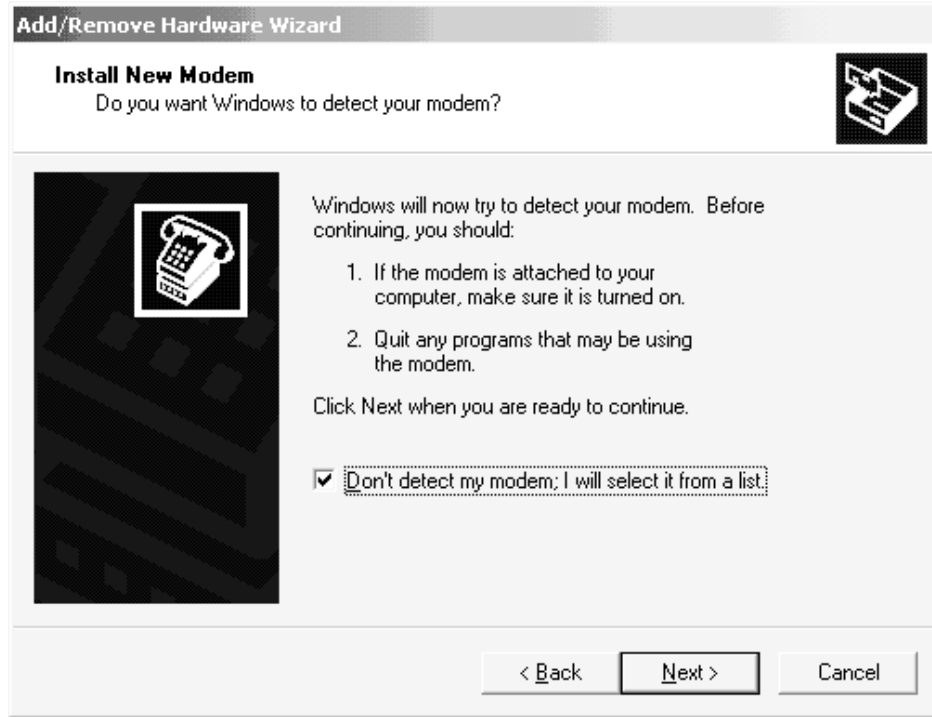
Add/Remove Hardware Wizard

Install New Modem
Do you want Windows to detect your modem?

Windows will now try to detect your modem. Before continuing, you should:

1. If the modem is attached to your computer, make sure it is turned on.

2. Quit any programs that may be using the modem.

Click Next when you are ready to continue.

☑ Don't detect my modem; I will select it from a list.

< Back | Next > | Cancel